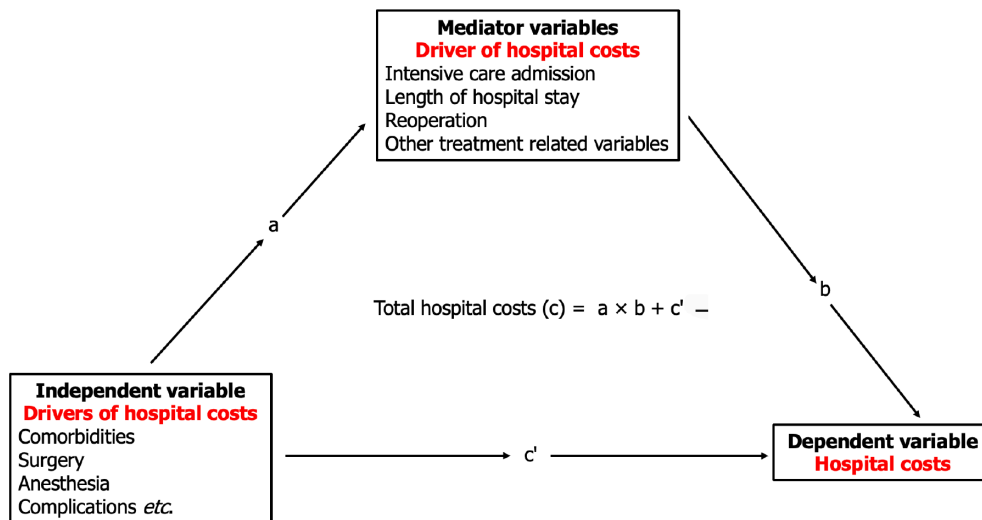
Mediator variables
Driver of hospital costs
Intensive care admission
Length of hospital stay
Reoperation
Other treatment related variables

a

b

Total hospital costs (c) = $a \times b + c'$

Independent variable
Drivers of hospital costs
Comorbidities
Surgery
Anesthesia
Complications *etc*.

c'

Dependent variable
Hospital costs